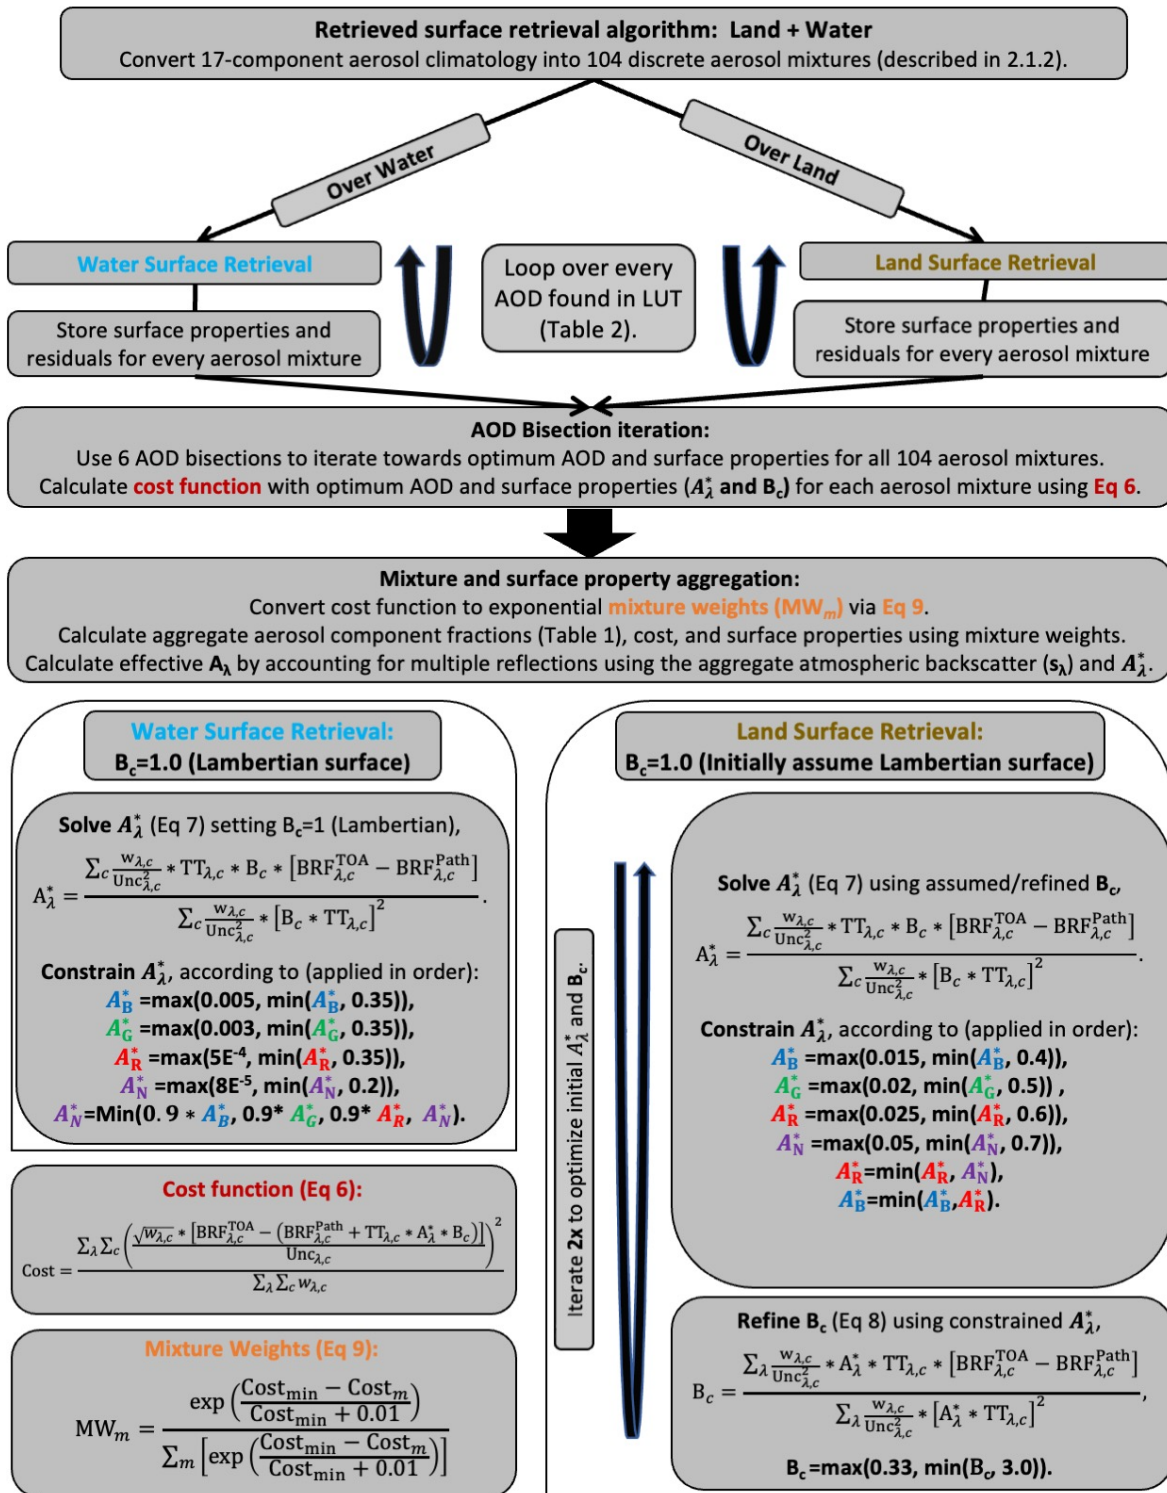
Retrieved surface retrieval algorithm: Land + Water
Convert 17-component aerosol climatology into 104 discrete aerosol mixtures (described in 2.1.2).

Over Water

Over Land

Water Surface Retrieval

Store surface properties and residuals for every aerosol mixture

Loop over every AOD found in LUT (Table 2).

Land Surface Retrieval

Store surface properties and residuals for every aerosol mixture

AOD Bisection iteration:
Use 6 AOD bisections to iterate towards optimum AOD and surface properties for all 104 aerosol mixtures.
Calculate cost function with optimum AOD and surface properties ($A_\lambda^*$ and B$_c$) for each aerosol mixture using Eq 6.

Mixture and surface property aggregation:
Convert cost function to exponential mixture weights (MW$_m$) via Eq 9.
Calculate aggregate aerosol component fractions (Table 1), cost, and surface properties using mixture weights.
Calculate effective A$_\lambda$ by accounting for multiple reflections using the aggregate atmospheric backscatter (s$_\lambda$) and $A_\lambda^*$.

Water Surface Retrieval:
B$_c$=1.0 (Lambertian surface)

Solve $A_\lambda^*$ (Eq 7) setting B$_c$=1 (Lambertian),
$A_\lambda^* = \frac{\sum_c \frac{w_{\lambda,c}}{Unc_{\lambda,c}^2} * TT_{\lambda,c} * B_c * [BRF_{\lambda,c}^{TOA} - BRF_{\lambda,c}^{Path}]}{\sum_c \frac{w_{\lambda,c}}{Unc_{\lambda,c}^2} * [B_c * TT_{\lambda,c}]^2}$.

Constrain $A_\lambda^*$, according to (applied in order):
$A_B^*$ =max(0.005, min($A_B^*$, 0.35)),
$A_G^*$ =max(0.003, min($A_G^*$, 0.35)),
$A_R^*$ =max(5E$^{-4}$, min($A_R^*$, 0.35)),
$A_N^*$ =max(8E$^{-5}$, min($A_N^*$, 0.2)),
$A_N^*$=Min(0.9 * $A_B^*$, 0.9* $A_G^*$, 0.9* $A_R^*$, $A_N^*$).

Cost function (Eq 6):
$Cost = \frac{\sum_\lambda \sum_c \left(\frac{\sqrt{w_{\lambda,c}} * [BRF_{\lambda,c}^{TOA} - (BRF_{\lambda,c}^{Path} + TT_{\lambda,c} * A_\lambda^* * B_c)]}{Unc_{\lambda,c}}\right)^2}{\sum_\lambda \sum_c w_{\lambda,c}}$

Mixture Weights (Eq 9):
$MW_m = \frac{\exp\left(\frac{Cost_{min} - Cost_m}{Cost_{min} + 0.01}\right)}{\sum_m \left[\exp\left(\frac{Cost_{min} - Cost_m}{Cost_{min} + 0.01}\right)\right]}$

Land Surface Retrieval:
B$_c$=1.0 (Initially assume Lambertian surface)

Iterate 2x to optimize initial $A_\lambda^*$ and B$_c$.

Solve $A_\lambda^*$ (Eq 7) using assumed/refined B$_c$,
$A_\lambda^* = \frac{\sum_c \frac{w_{\lambda,c}}{Unc_{\lambda,c}^2} * TT_{\lambda,c} * B_c * [BRF_{\lambda,c}^{TOA} - BRF_{\lambda,c}^{Path}]}{\sum_c \frac{w_{\lambda,c}}{Unc_{\lambda,c}^2} * [B_c * TT_{\lambda,c}]^2}$.

Constrain $A_\lambda^*$, according to (applied in order):
$A_B^*$ =max(0.015, min($A_B^*$, 0.4)),
$A_G^*$ =max(0.02, min($A_G^*$, 0.5)) ,
$A_R^*$ =max(0.025, min($A_R^*$, 0.6)),
$A_N^*$ =max(0.05, min($A_N^*$, 0.7)),
$A_R^*$=min($A_R^*$, $A_N^*$),
$A_B^*$=min($A_B^*$,$A_R^*$).

Refine B$_c$ (Eq 8) using constrained $A_\lambda^*$,
$B_c = \frac{\sum_\lambda \frac{w_{\lambda,c}}{Unc_{\lambda,c}^2} * A_\lambda^* * TT_{\lambda,c} * [BRF_{\lambda,c}^{TOA} - BRF_{\lambda,c}^{Path}]}{\sum_\lambda \frac{w_{\lambda,c}}{Unc_{\lambda,c}^2} * [A_\lambda^* * TT_{\lambda,c}]^2}$,
B$_c$=max(0.33, min(B$_c$, 3.0)).